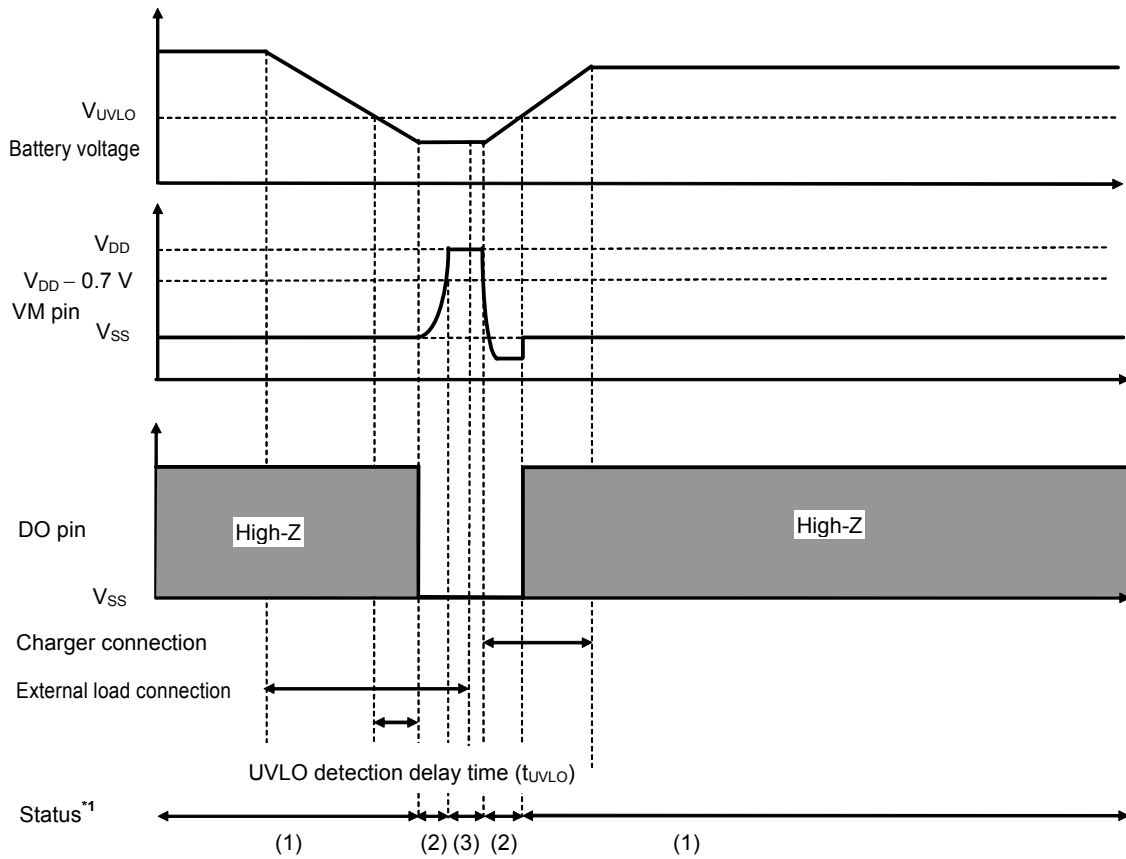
$V_{UVLO}$
Battery voltage

$V_{DD}$
$V_{DD} - 0.7$ V
VM pin
$V_{SS}$

High-Z
DO pin
High-Z
$V_{SS}$

Charger connection

External load connection

UVLO detection delay time ($t_{UVLO}$)

Status$^{*1}$

(1) (2) (3) (2) (1)